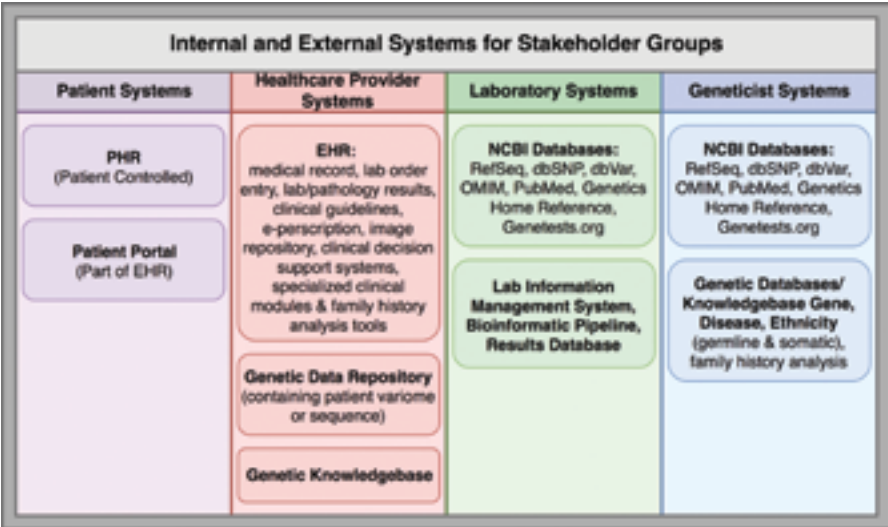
Internal and External Systems for Stakeholder Groups

Patient Systems

PHR
(Patient Controlled)

Patient Portal
(Part of EHR)

Healthcare Provider Systems

EHR:
medical record, lab order entry, lab/pathology results, clinical guidelines, e-perscription, image repository, clinical decision support systems, specialized clinical modules & family history analysis tools

Genetic Data Repository
(containing patient variome or sequence)

Genetic Knowledgebase

Laboratory Systems

NCBI Databases:
RefSeq, dbSNP, dbVar, OMIM, PubMed, Genetics Home Reference, Genetests.org

Lab Information Management System, Bioinformatic Pipeline, Results Database

Geneticist Systems

NCBI Databases:
RefSeq, dbSNP, dbVar, OMIM, PubMed, Genetics Home Reference, Genetests.org

Genetic Databases/ Knowledgebase Gene, Disease, Ethnicity
(germline & somatic), family history analysis